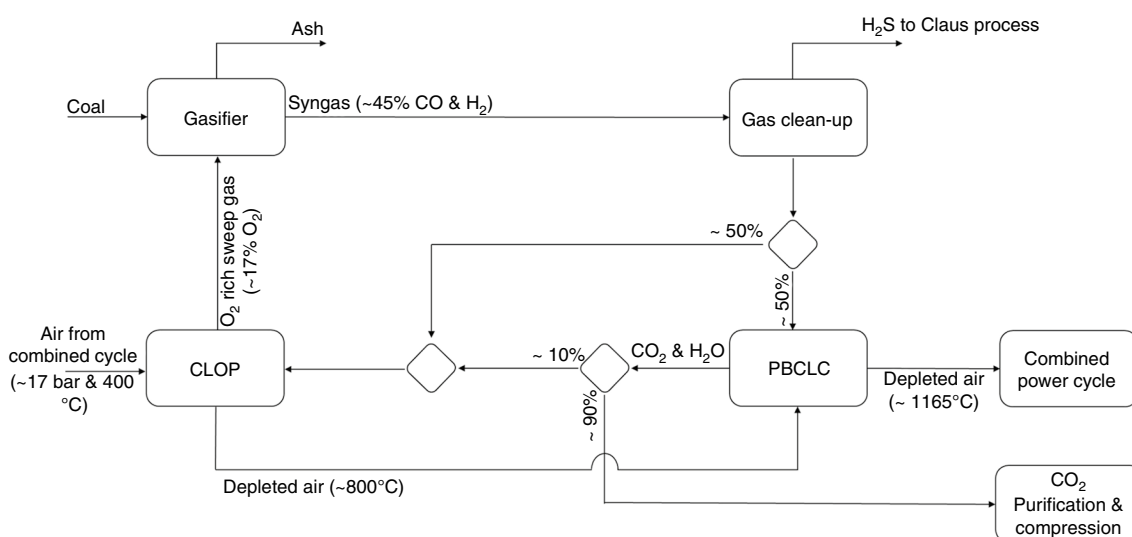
Ash

$H_2S$ to Claus process

Coal

Gasifier

Syngas (~45% CO & $H_2$)

Gas clean-up

$O_2$ rich sweep gas (~17% $O_2$)

~ 50%

~ 50%

Air from combined cycle (~17 bar & 400 °C)

CLOP

~ 10%

$CO_2$ & $H_2O$

PBCLC

Combined power cycle

Depleted air (~ 1165°C)

~ 90%

Depleted air (~800°C)

$CO_2$ Purification & compression